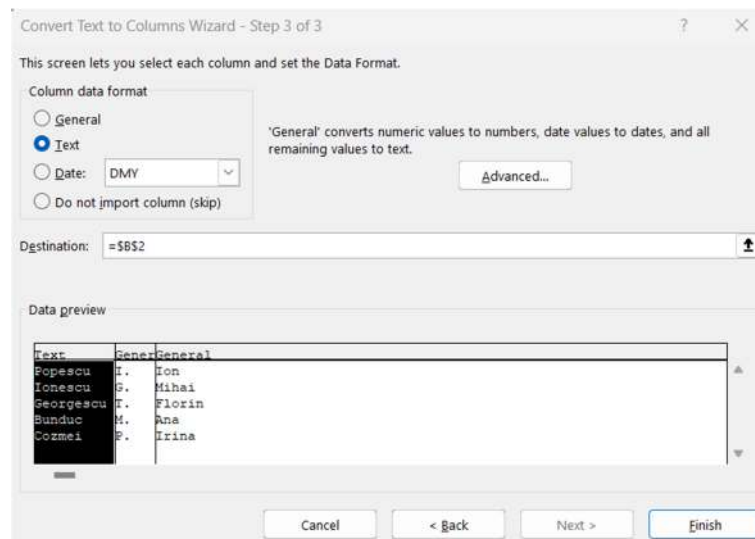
Convert Text to Columns Wizard - Step 3 of 3

?

×

This screen lets you select each column and set the Data Format.

Column data format

General

Text

Date: DMY

Do not import column (skip)

'General' converts numeric values to numbers, date values to dates, and all remaining values to text.

Advanced...

Destination: =$B$2

Data preview

| Text | Gener | General |
|---|---|---|
| Popescu | I. | Ion |
| Ionescu | G. | Mihai |
| Georgescu | T. | Florin |
| Bunduc | M. | Ana |
| Cozmei | P. | Irina |

Cancel

< Back

Next >

Finish